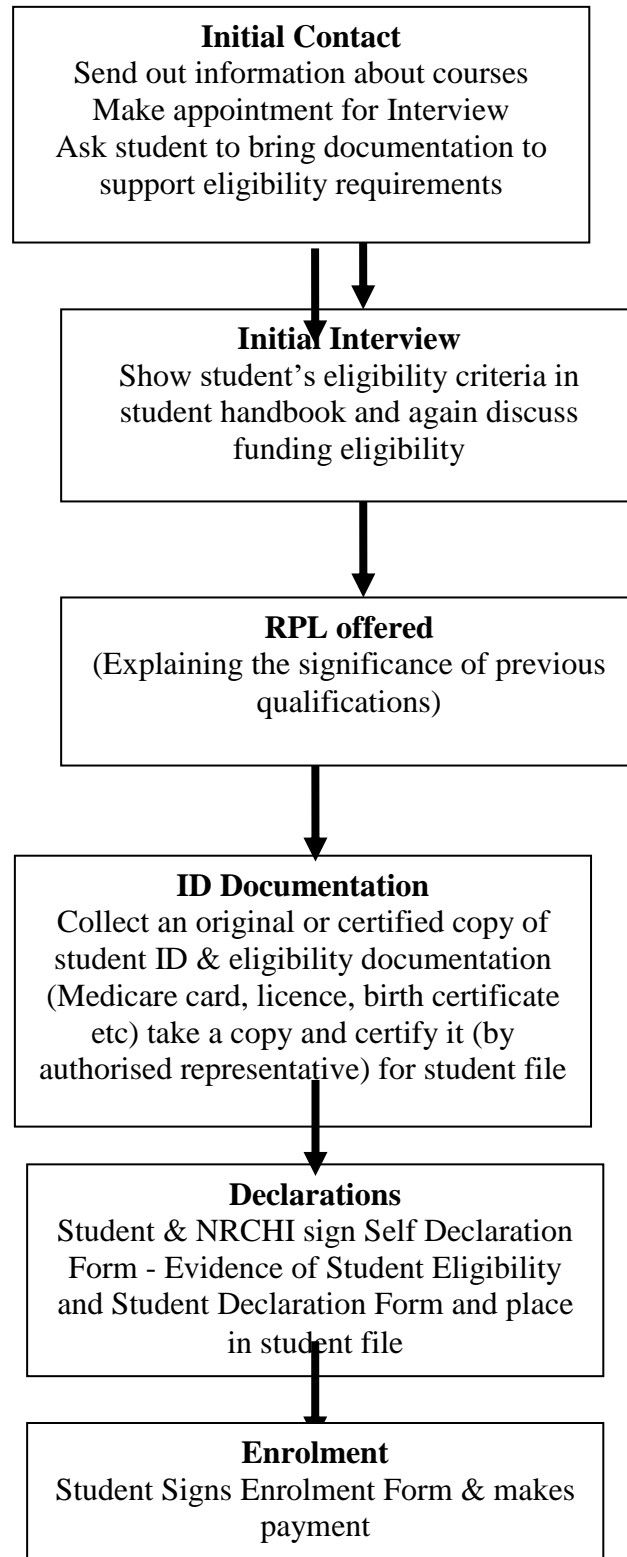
**Initial Contact**
Send out information about courses
Make appointment for Interview
Ask student to bring documentation to support eligibility requirements

**Initial Interview**
Show student's eligibility criteria in student handbook and again discuss funding eligibility

**RPL offered**
(Explaining the significance of previous qualifications)

**ID Documentation**
Collect an original or certified copy of student ID & eligibility documentation (Medicare card, licence, birth certificate etc) take a copy and certify it (by authorised representative) for student file

**Declarations**
Student & NRCHI sign Self Declaration Form - Evidence of Student Eligibility and Student Declaration Form and place in student file

**Enrolment**
Student Signs Enrolment Form & makes payment